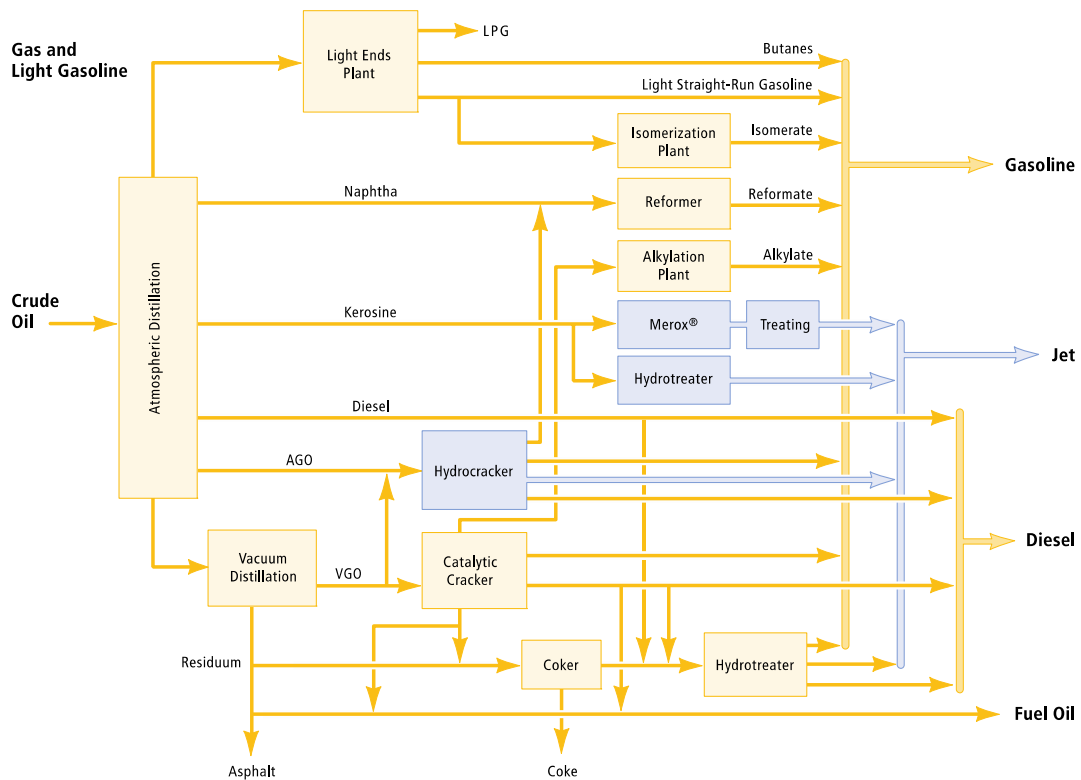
Gas and Light Gasoline

Light Ends Plant

LPG

Butanes

Light Straight-Run Gasoline

Isomerization Plant

Isomerate

Gasoline

Naphtha

Reformer

Reformate

Alkylation Plant

Alkylate

Crude Oil

Atmospheric Distillation

Kerosine

Merox®

Treating

Jet

Hydrotreater

Diesel

AGO

Hydrocracker

Diesel

Vacuum Distillation

VGO

Catalytic Cracker

Residuum

Coker

Hydrotreater

Fuel Oil

Asphalt

Coke